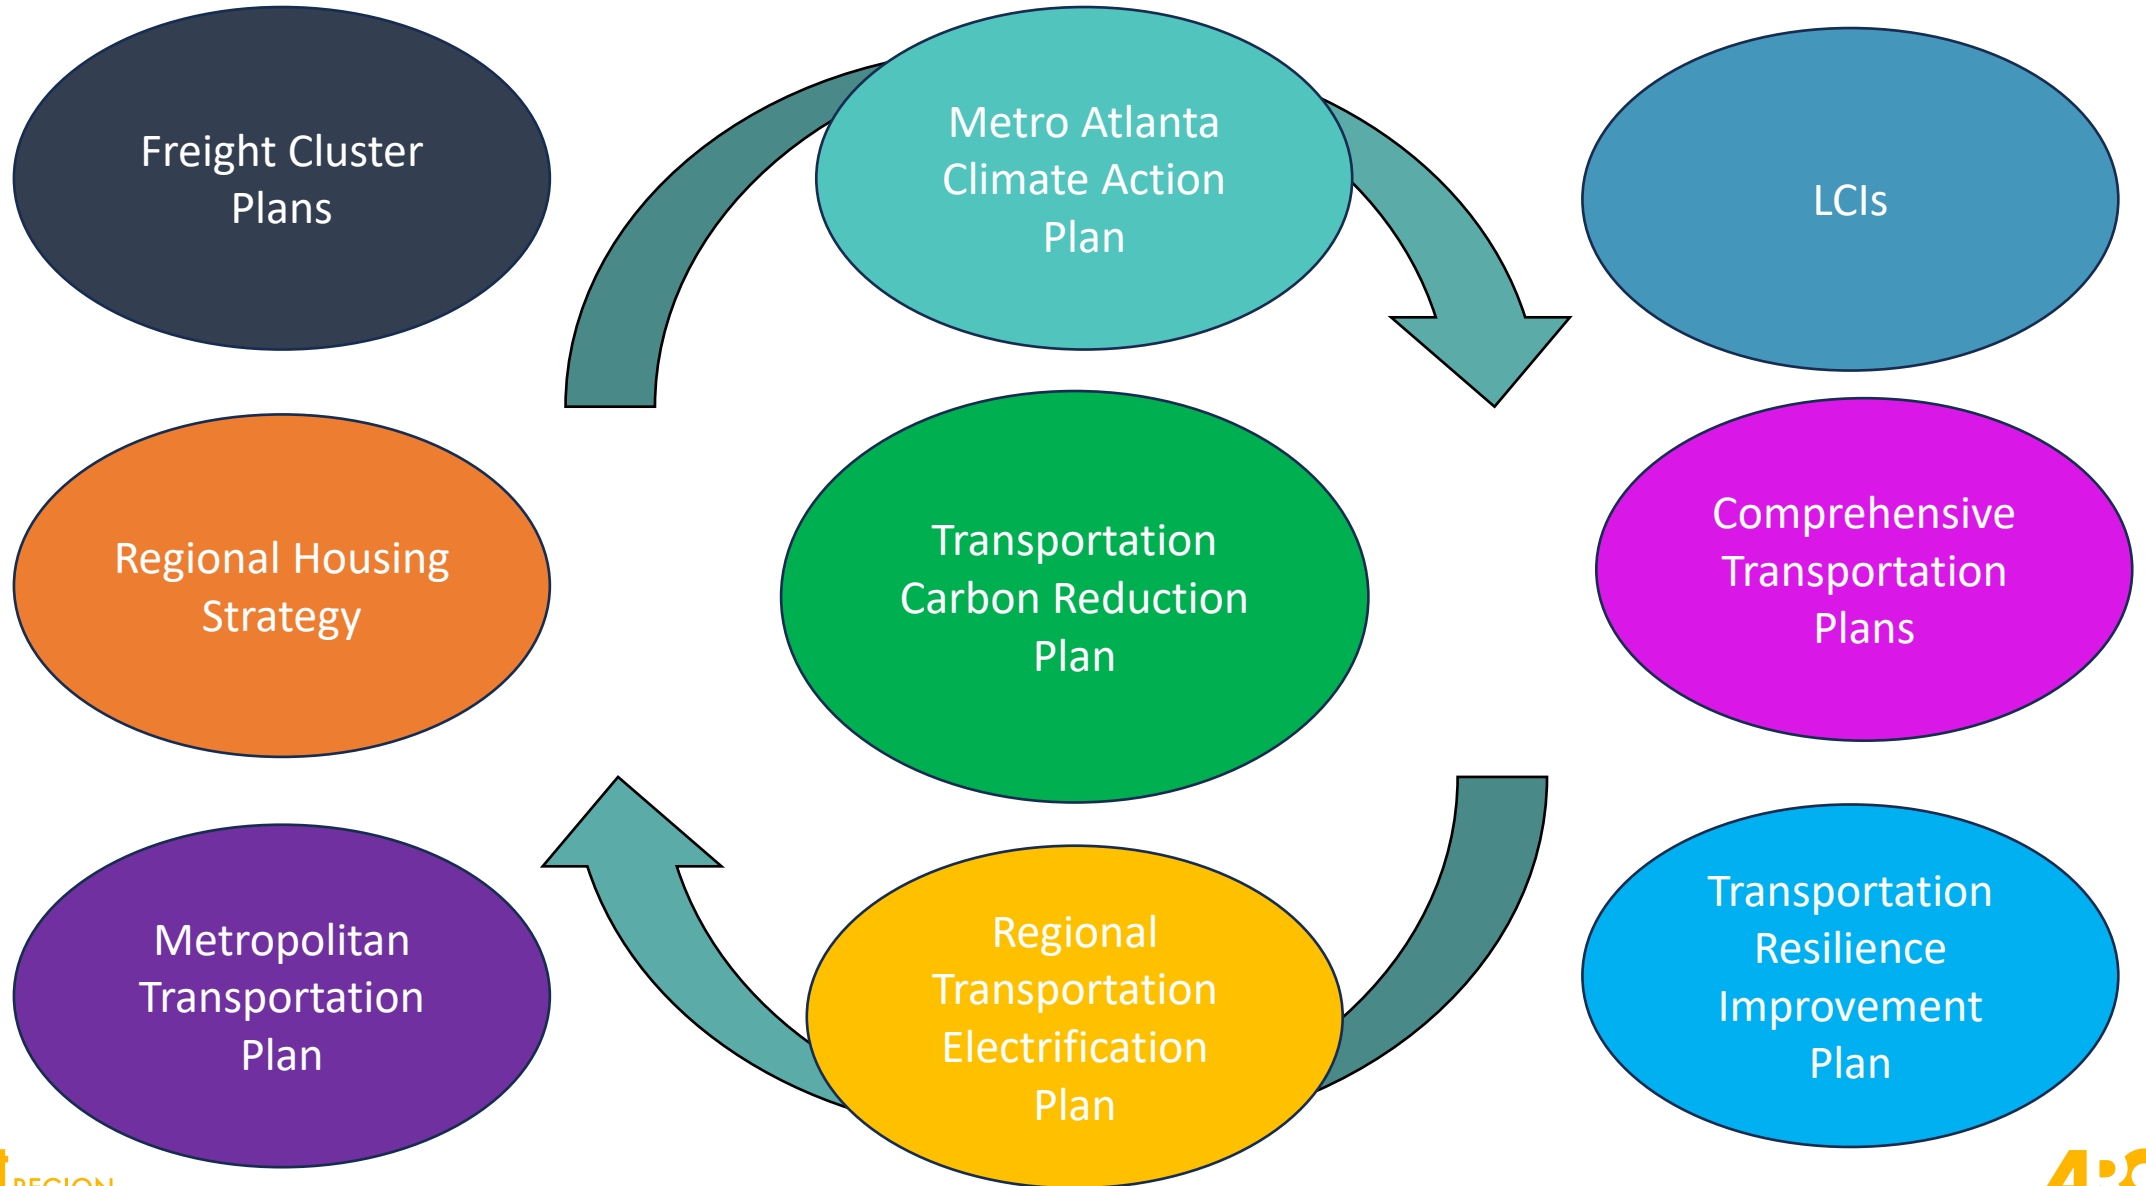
Freight Cluster Plans

Metro Atlanta Climate Action Plan

LCIs

Regional Housing Strategy

Transportation Carbon Reduction Plan

Comprehensive Transportation Plans

Metropolitan Transportation Plan

Regional Transportation Electrification Plan

Transportation Resilience Improvement Plan

REGION

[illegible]